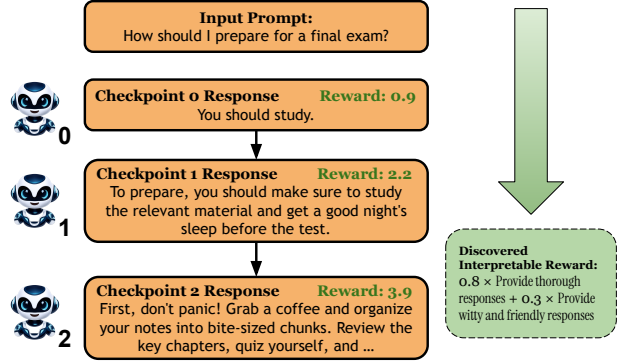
Input Prompt:
How should I prepare for a final exam?

0

Checkpoint 0 Response Reward: 0.9
You should study.

1

Checkpoint 1 Response Reward: 2.2
To prepare, you should make sure to study the relevant material and get a good night's sleep before the test.

2

Checkpoint 2 Response Reward: 3.9
First, don't panic! Grab a coffee and organize your notes into bite-sized chunks. Review the key chapters, quiz yourself, and ...

Discovered Interpretable Reward:
$0.8 \times$ Provide thorough responses + $0.3 \times$ Provide witty and friendly responses